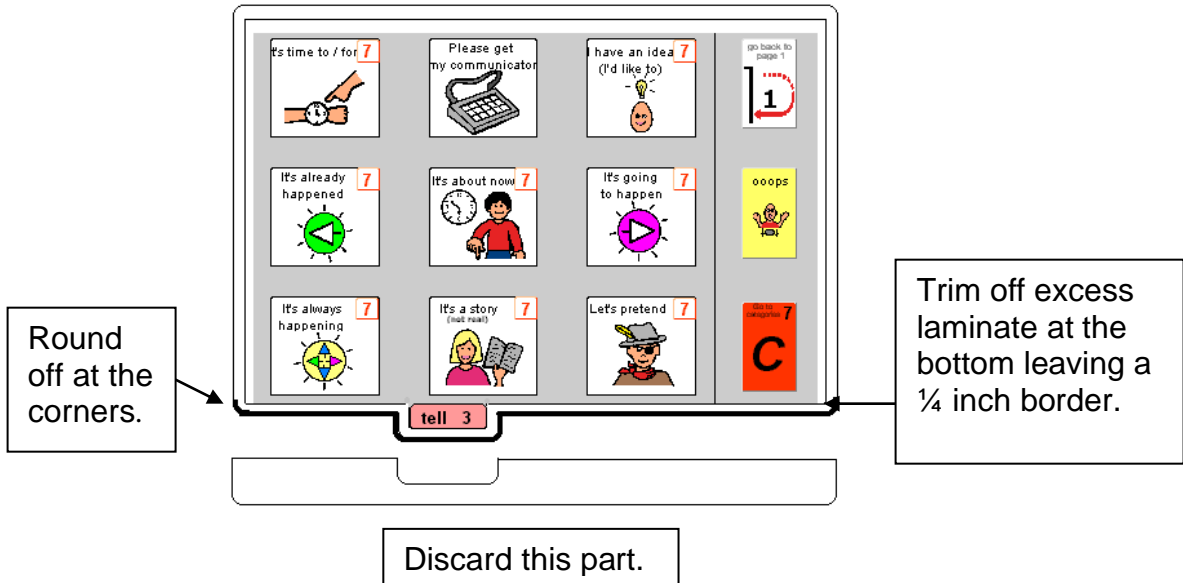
It's time to / for 7

Please get my communicator

I have an idea 7 (I'd like to)

go back to page 1

1

It's already happened 7

It's about now 7

It's going to happen 7

ooops

It's always happening 7

It's a story 7 (not real)

Let's pretend 7

Go to categories 7

C

Round off at the corners.

tell 3

Trim off excess laminate at the bottom leaving a ¼ inch border.

Discard this part.